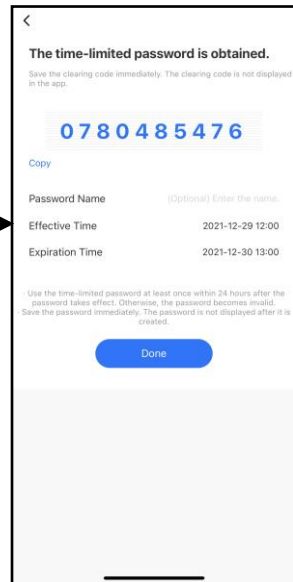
<

The time-limited password is obtained.

Save the clearing code immediately. The clearing code is not displayed in the app.

0780485476

Copy

Password Name (Optional) Enter the name.

Effective Time 2021-12-29 12:00

Expiration Time 2021-12-30 13:00

· Use the time-limited password at least once within 24 hours after the password takes effect. Otherwise, the password becomes invalid.
· Save the password immediately. The password is not displayed after it is created.

Done